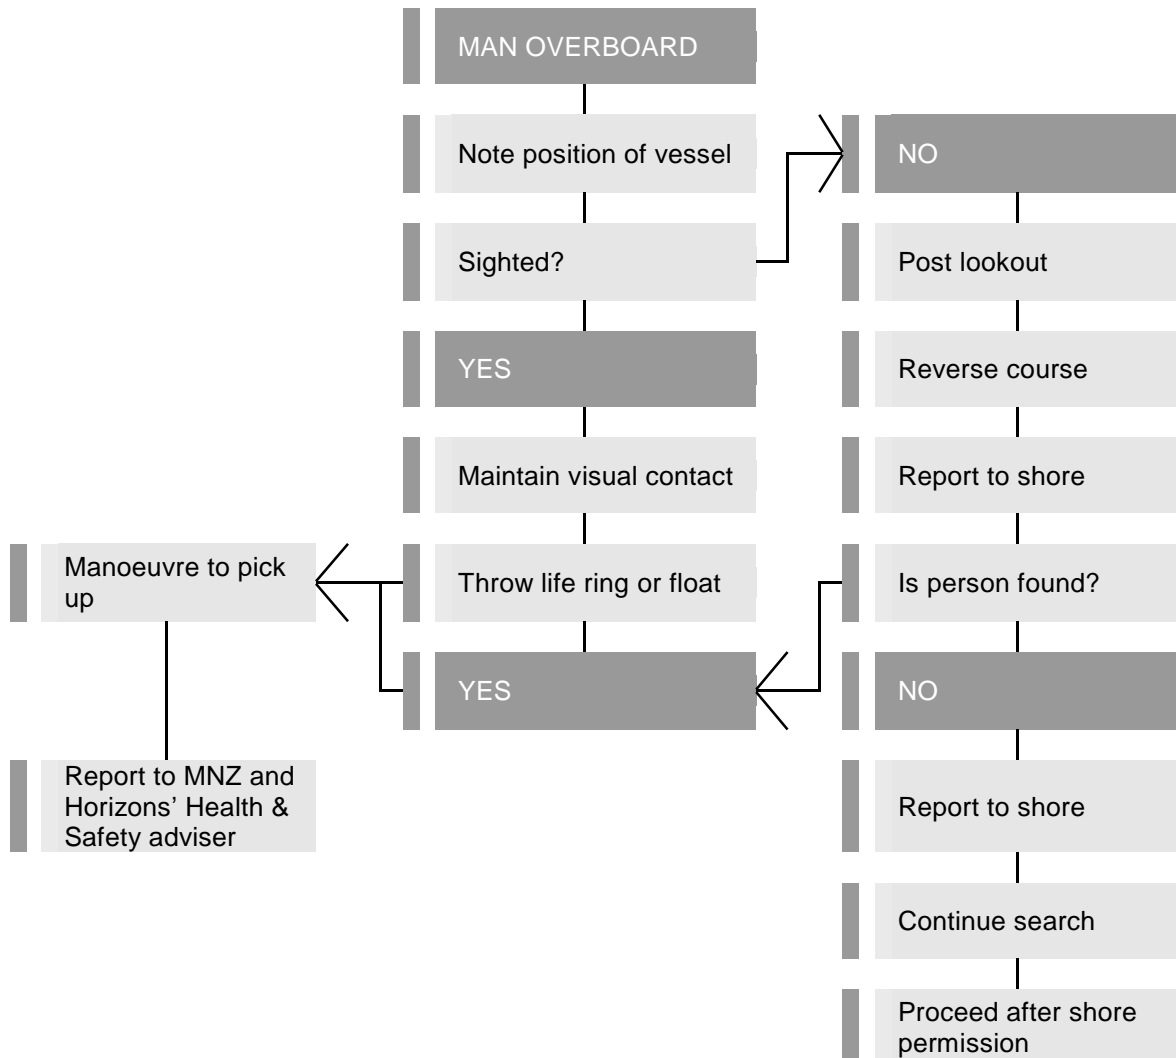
MAN OVERBOARD

Note position of vessel

Sighted?

YES

Maintain visual contact

Throw life ring or float

YES

Manoeuvre to pick up

Report to MNZ and Horizons' Health & Safety adviser

NO

Post lookout

Reverse course

Report to shore

Is person found?

NO

Report to shore

Continue search

Proceed after shore permission